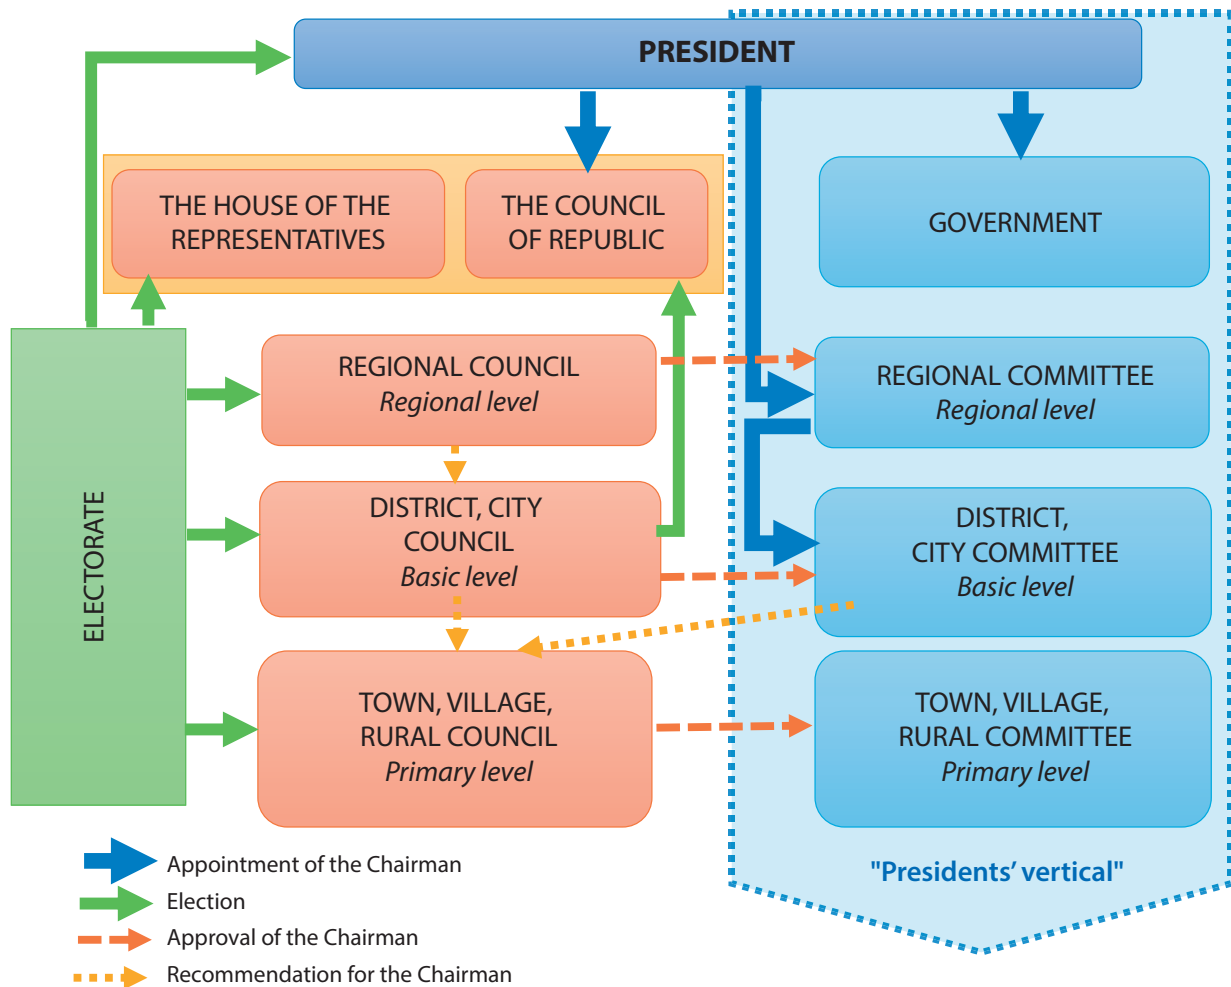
PRESIDENT

THE HOUSE OF THE REPRESENTATIVES

THE COUNCIL OF REPUBLIC

GOVERNMENT

ELECTORATE

REGIONAL COUNCIL
Regional level

REGIONAL COMMITTEE
Regional level

DISTRICT, CITY COUNCIL
Basic level

DISTRICT, CITY COMMITTEE
Basic level

TOWN, VILLAGE, RURAL COUNCIL
Primary level

TOWN, VILLAGE, RURAL COMMITTEE
Primary level

"Presidents' vertical"

Appointment of the Chairman
Election
Approval of the Chairman
Recommendation for the Chairman